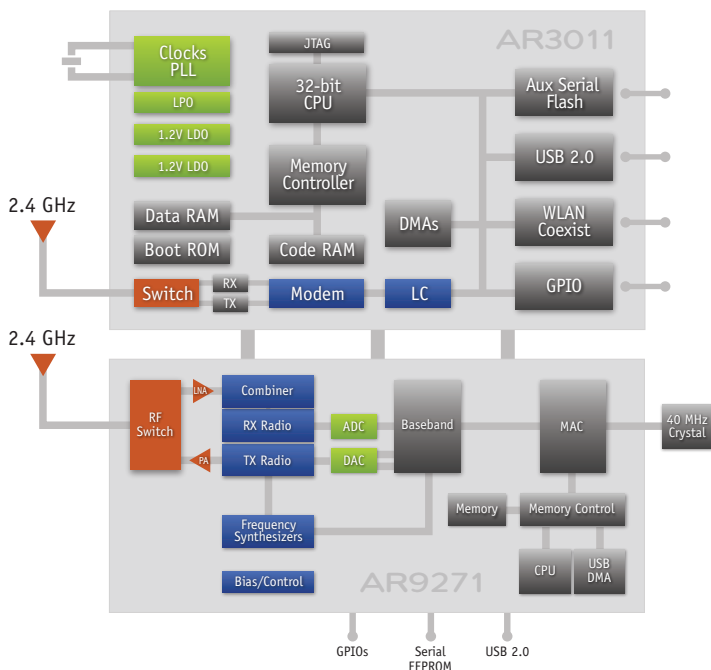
AR3011

Clocks PLL

LPO

1.2V LDO

1.2V LDO

JTAG

32-bit CPU

Memory Controller

Aux Serial Flash

USB 2.0

WLAN Coexist

GPIO

2.4 GHz

Data RAM

Boot ROM

Code RAM

DMAs

Switch

RX

TX

Modem

LC

2.4 GHz

RF Switch

LNA

PA

Combiner

RX Radio

TX Radio

ADC

DAC

Baseband

MAC

40 MHz Crystal

Memory

Memory Control

Frequency Synthesizers

CPU

USB DMA

Bias/Control

AR9271

GPIOs

Serial EEPROM

USB 2.0